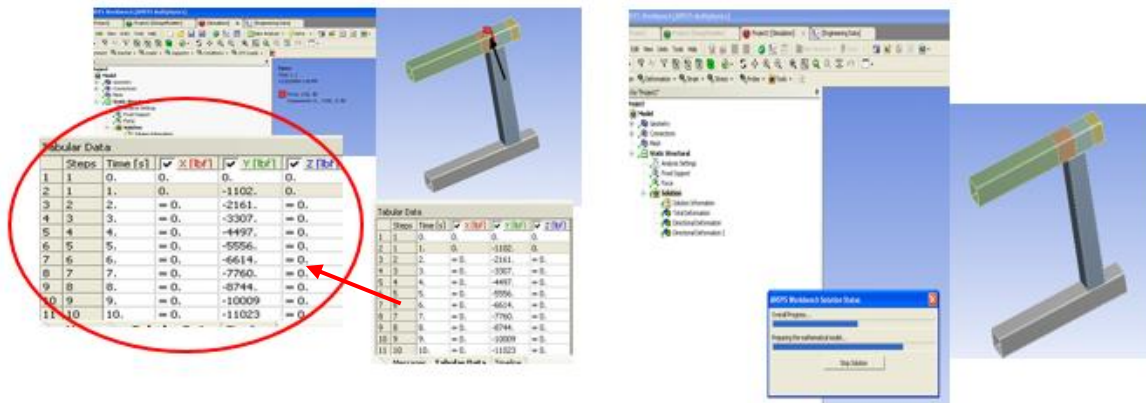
Tabular Data

| | Steps | Time [s] | X [lbf] | Y [lbf] | Z [lbf] |
|---|---|---|---|---|---|
| 1 | 1 | 0. | 0. | 0. | 0. |
| 2 | 1 | 1. | 0. | -1102. | 0. |
| 3 | 2 | 2. | = 0. | -2161. | = 0. |
| 4 | 3 | 3. | = 0. | -3307. | = 0. |
| 5 | 4 | 4. | = 0. | -4497. | = 0. |
| 6 | 5 | 5. | = 0. | -5556. | = 0. |
| 7 | 6 | 6. | = 0. | -6614. | = 0. |
| 8 | 7 | 7. | = 0. | -7760. | = 0. |
| 9 | 8 | 8. | = 0. | -8744. | = 0. |
| 10 | 9 | 9. | = 0. | -10009 | = 0. |
| 11 | 10 | 10. | = 0. | -11023 | = 0. |

Tabular Data

| | Steps | Time [s] | X [lbf] | Y [lbf] | Z [lbf] |
|---|---|---|---|---|---|
| 1 | 1 | 0. | 0. | 0. | 0. |
| 2 | 1 | 1. | 0. | -1102. | 0. |
| 3 | 2 | 2. | = 0. | -2161. | = 0. |
| 4 | 3 | 3. | = 0. | -3307. | = 0. |
| 5 | 4 | 4. | = 0. | -4497. | = 0. |
| 6 | 5 | 5. | = 0. | -5556. | = 0. |
| 7 | 6 | 6. | = 0. | -6614. | = 0. |
| 8 | 7 | 7. | = 0. | -7760. | = 0. |
| 9 | 8 | 8. | = 0. | -8744. | = 0. |
| 10 | 9 | 9. | = 0. | -10009 | = 0. |
| 11 | 10 | 10. | = 0. | -11023 | = 0. |

Messages Tabular Data Timeline

Project
Model
Geometry
Connections
Mesh
Static Structural
Analysis Settings
Fixed Support
Force
Solution
Solution Information
Total Deformation
Directional Deformation
Directional Deformation 2

ANSYS Workbench Solution Status
Overall Progress
Preparing the mathematical model...
Stop Solution